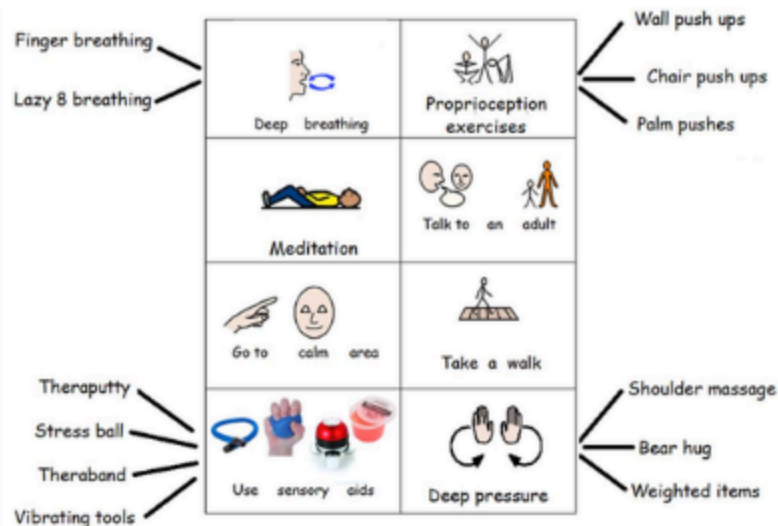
Finger breathing

Lazy 8 breathing

Deep breathing

Proprioception exercises

Wall push ups

Chair push ups

Palm pushes

Meditation

Talk to an adult

Go to calm area

Take a walk

Theraputty

Stress ball

Theraband

Vibrating tools

Use sensory aids

Deep pressure

Shoulder massage

Bear hug

Weighted items